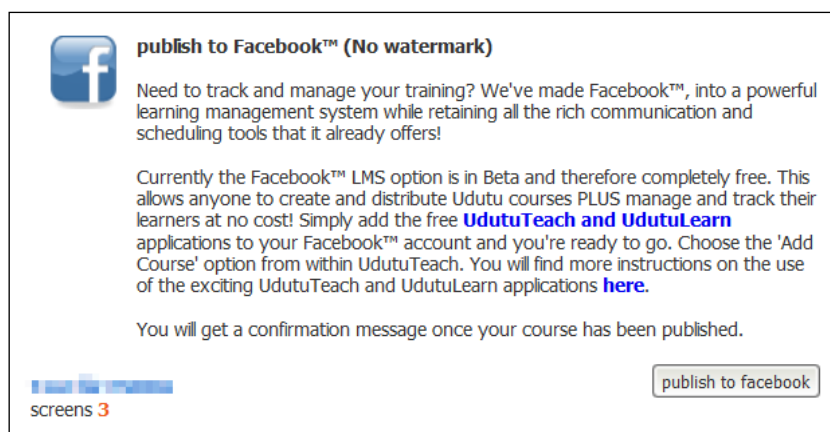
publish to Facebook™ (No watermark)

Need to track and manage your training? We've made Facebook™, into a powerful learning management system while retaining all the rich communication and scheduling tools that it already offers!

Currently the Facebook™ LMS option is in Beta and therefore completely free. This allows anyone to create and distribute Udutu courses PLUS manage and track their learners at no cost! Simply add the free UdutuTeach and UdutuLearn applications to your Facebook™ account and you're ready to go. Choose the 'Add Course' option from within UdutuTeach. You will find more instructions on the use of the exciting UdutuTeach and UdutuLearn applications here.

You will get a confirmation message once your course has been published.

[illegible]
screens 3

publish to facebook